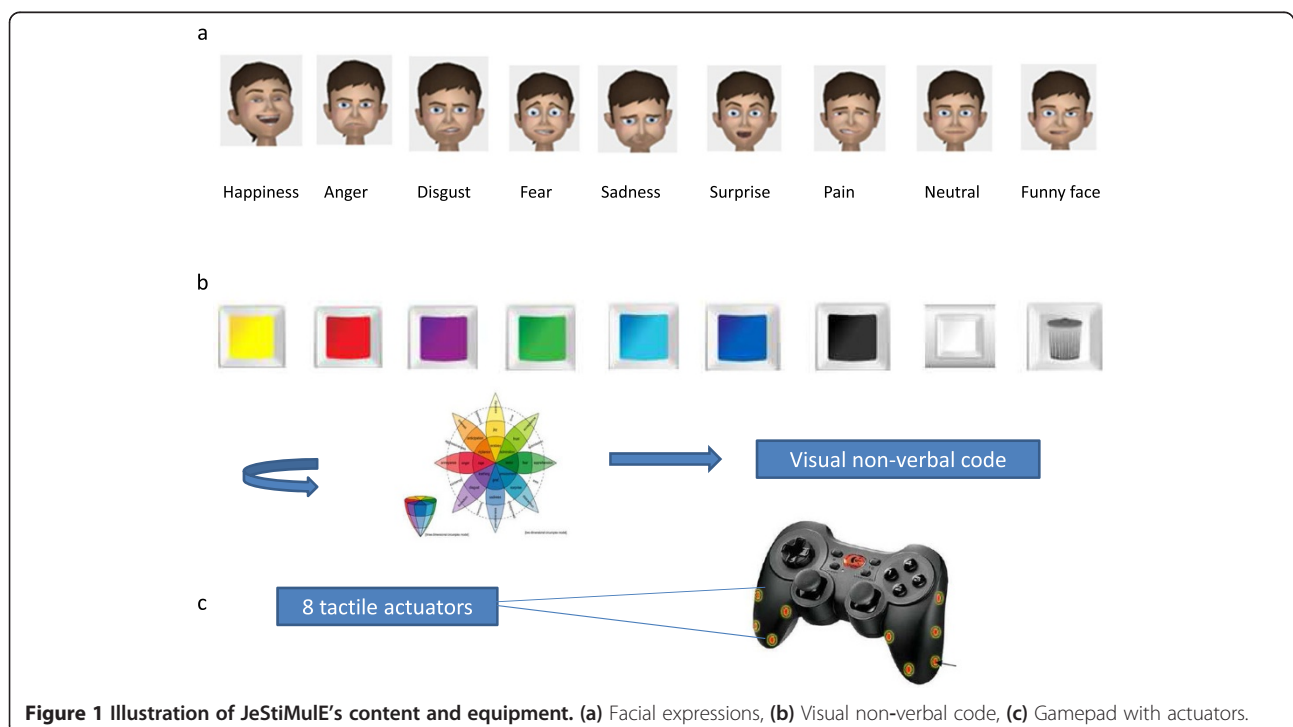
a

Happiness Anger Disgust Fear Sadness Surprise Pain Neutral Funny face

b

Visual non-verbal code

c

8 tactile actuators

**Figure 1 Illustration of JeStiMulE's content and equipment. (a)** Facial expressions, **(b)** Visual non-verbal code, **(c)** Gamepad with actuators.